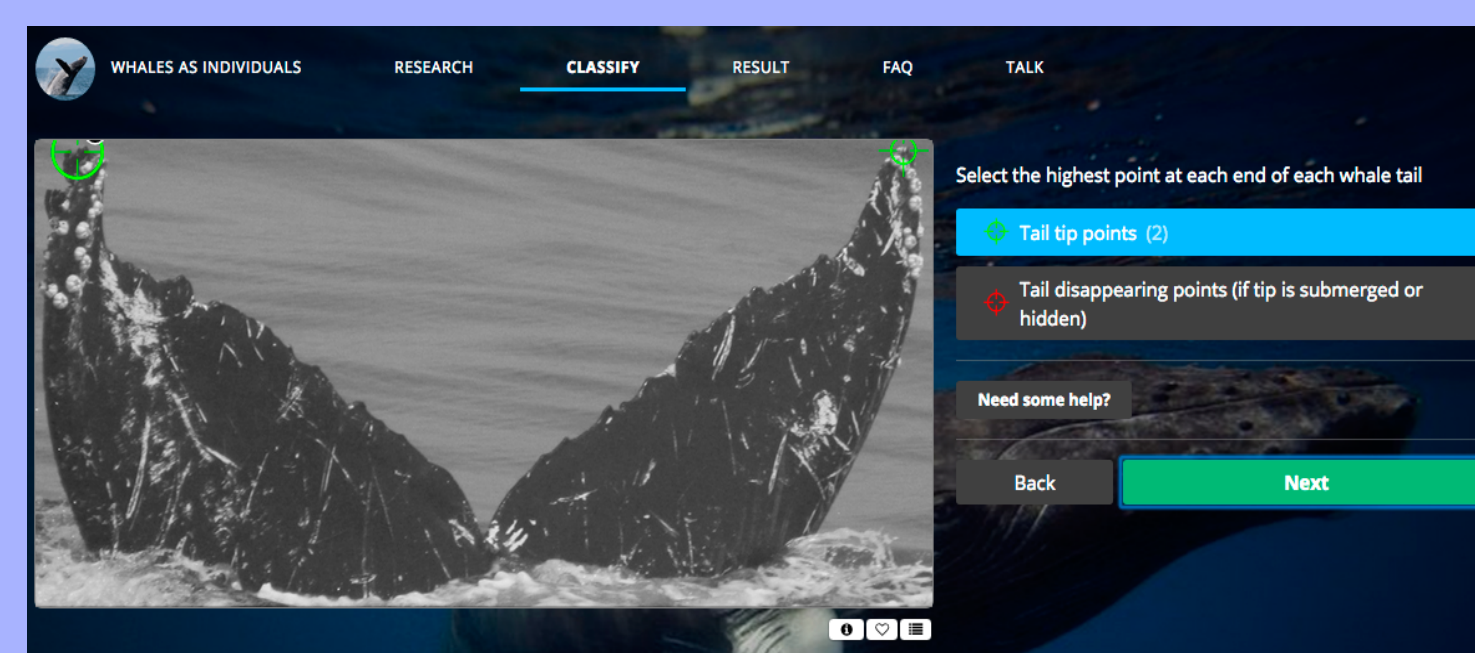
WHALES AS INDIVIDUALS RESEARCH CLASSIFY RESULT FAQ TALK

Select the highest point at each end of each whale tail

Tail tip points (2)

Tail disappearing points (if tip is submerged or hidden)

Need some help?

Back

Next